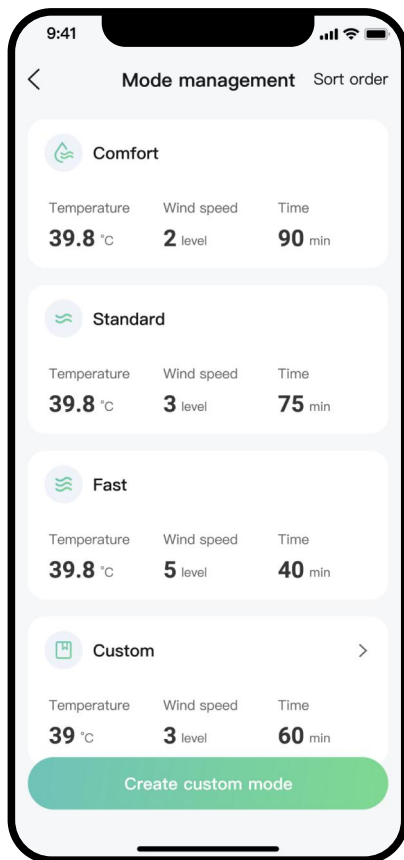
9:41

Mode management Sort order

Comfort

Temperature
39.8 °C

Wind speed
2 level

Time
90 min

Standard

Temperature
39.8 °C

Wind speed
3 level

Time
75 min

Fast

Temperature
39.8 °C

Wind speed
5 level

Time
40 min

Custom

Temperature
39 °C

Wind speed
3 level

Time
60 min

Create custom mode